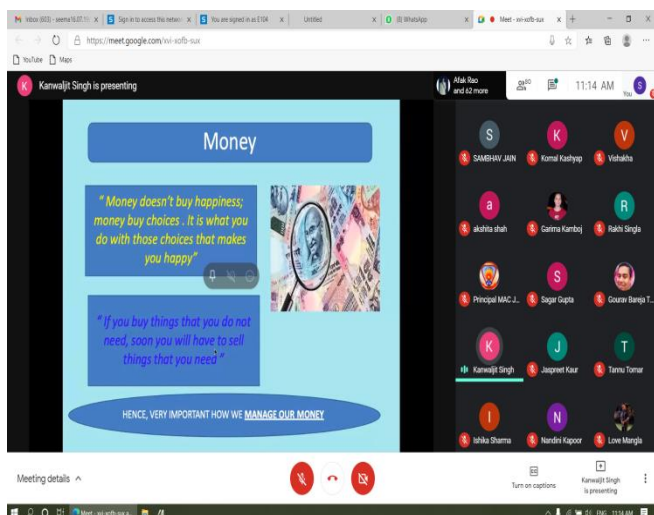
Inbox (603) - seema19.07.f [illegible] × Sign in to access this networ × You are signed in as E104 × Untitled × (8) WhatsApp × Meet - xvi-sofb-sux × +

https://meet.google.com/xvi-sofb-sux

YouTube Maps

K Kanwaljit Singh is presenting

Afak Rao and 62 more

60

11:14 AM

You

Money

" Money doesn't buy happiness; money buy choices . It is what you do with those choices that makes you happy"

" If you buy things that you do not need, soon you will have to sell things that you need "

HENCE, VERY IMPORTANT HOW WE MANAGE OUR MONEY

S SAMBHAV JAIN
K Komal Kashyap
V Vishakha
a akshita shah
Garima Kamboj
R Rakhi Singla
Principal MAC J...
S Sagar Gupta
Gourav Bareja T...
K Kanwaljit Singh
J Jaspreet Kaur
T Tannu Tomar
I Ishika Sharma
N Nandini Kapoor
Love Mangla

Meeting details ^

Turn on captions

Kanwaljit Singh is presenting

Meet - xvi-sofb-sux

ENG 11:14 AM